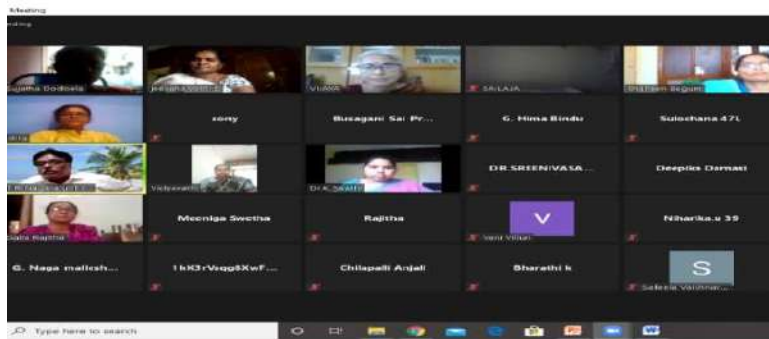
Meeting
ording

Sujatha Dodbala
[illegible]
VIJAYA
SAILAJA
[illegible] Begum

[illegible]
sony
Busagani Sai Pr...
G. Hima Bindu
Sulochana 47L

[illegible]
Vidyasagar
Dr K. Swathi
DR SREENIVASA...
Deepika Damati

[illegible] Rajitha
Meeniga Swetha
Rajitha
V
Vani Villam
Niharika.u 39

G. Naga mallesh...
1kX3rVqqg8XwF...
Chilapalli Anjali
Bharathi k
S
Sabeela Vaishnavi...

Type here to search